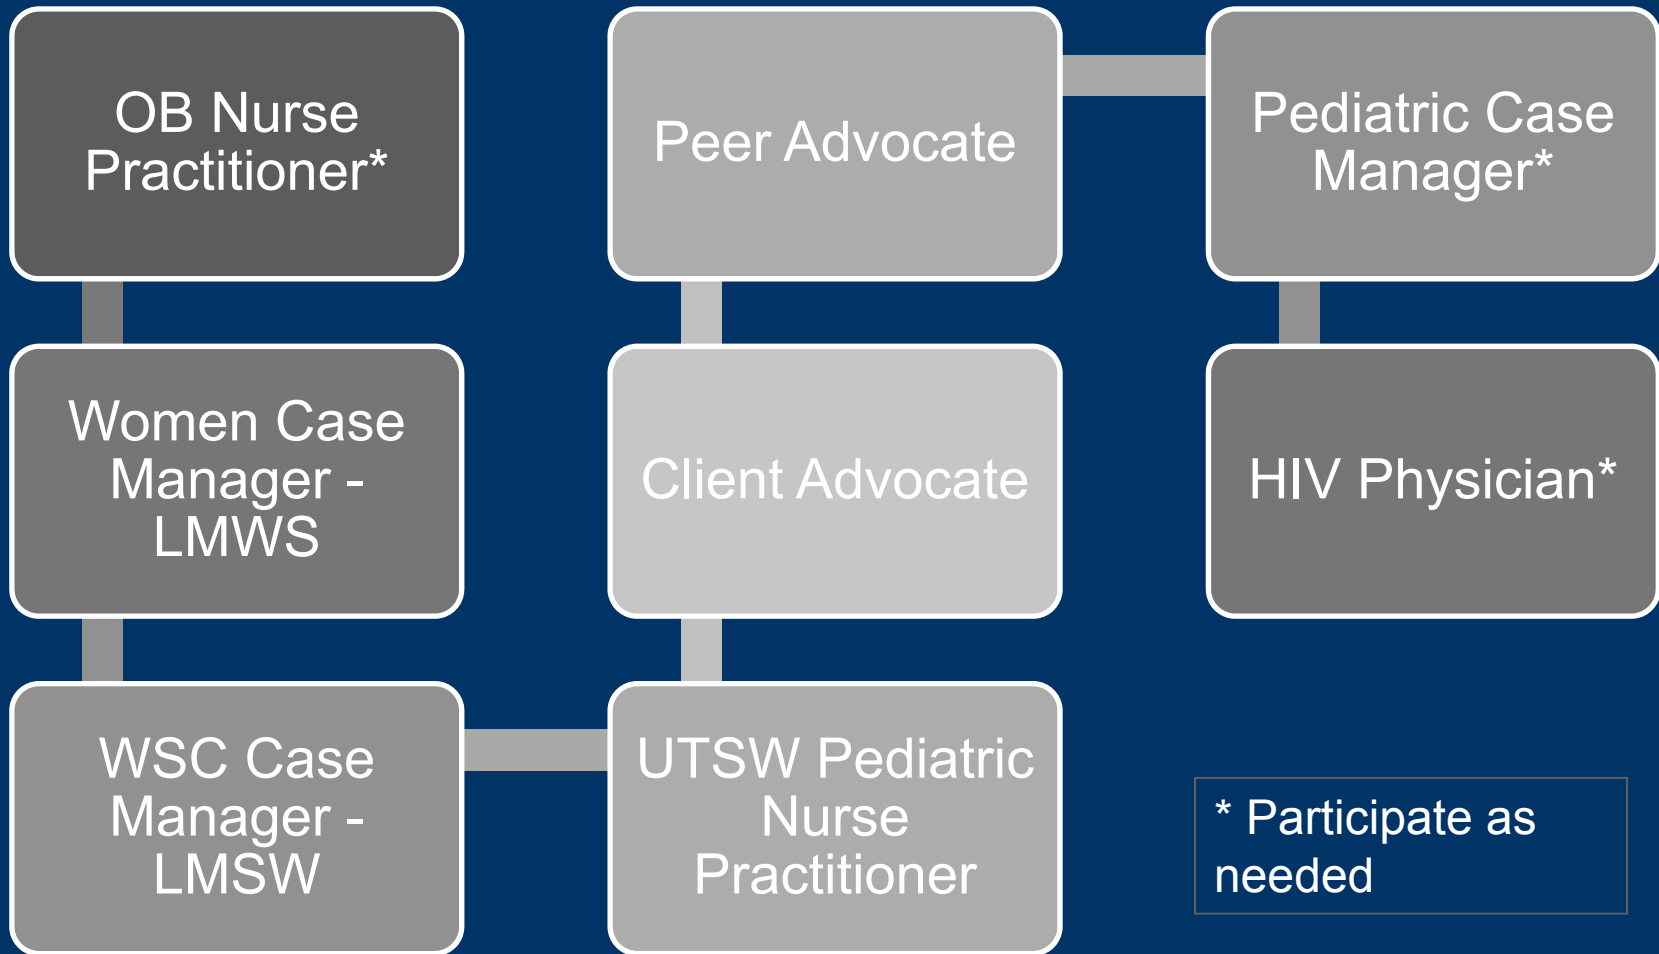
OB Nurse Practitioner*

Women Case Manager - LMWS

WSC Case Manager - LMSW

Peer Advocate

Client Advocate

UTSW Pediatric Nurse Practitioner

Pediatric Case Manager*

HIV Physician*

* Participate as needed